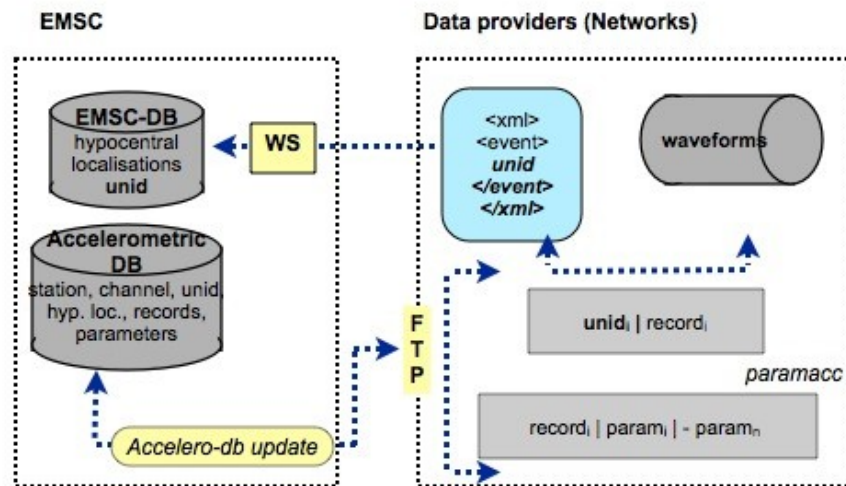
EMSC

Data providers (Networks)

EMSC-DB
hypocentral localisations
unid

WS

<xml>
<event>
unid
</event>
</xml>

waveforms

Accelerometric DB
station, channel, unid, hyp. loc., records, parameters

F
T
P

$unid_i$ | $record_i$

paramacc

$record_i$ | $param_i$ | - $param_n$

Accelero-db update